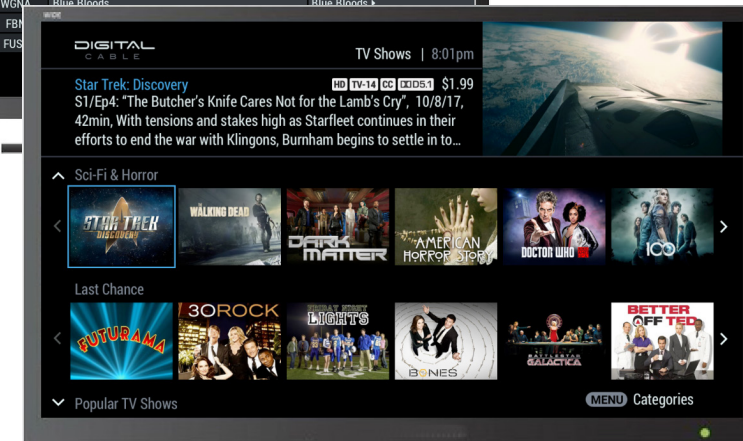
WGNA Blue Bloods Blue Bloods ▸
FBN
FUS

DIGITAL CABLE

TV Shows | 8:01pm

Star Trek: Discovery HD TV-14 CC DD5.1 $1.99
S1/Ep4: "The Butcher's Knife Cares Not for the Lamb's Cry", 10/8/17, 42min, With tensions and stakes high as Starfleet continues in their efforts to end the war with Klingons, Burnham begins to settle in to...

Sci-Fi & Horror

STAR TREK DISCOVERY
THE WALKING DEAD
DARK MATTER
AMERICAN HORROR STORY
DOCTOR WHO
100

Last Chance

FUTURAMA
30 ROCK
FRIDAY NIGHT LIGHTS
BONES
BATTLESTAR GALACTICA
BETTER OFF TED

Popular TV Shows

MENU Categories